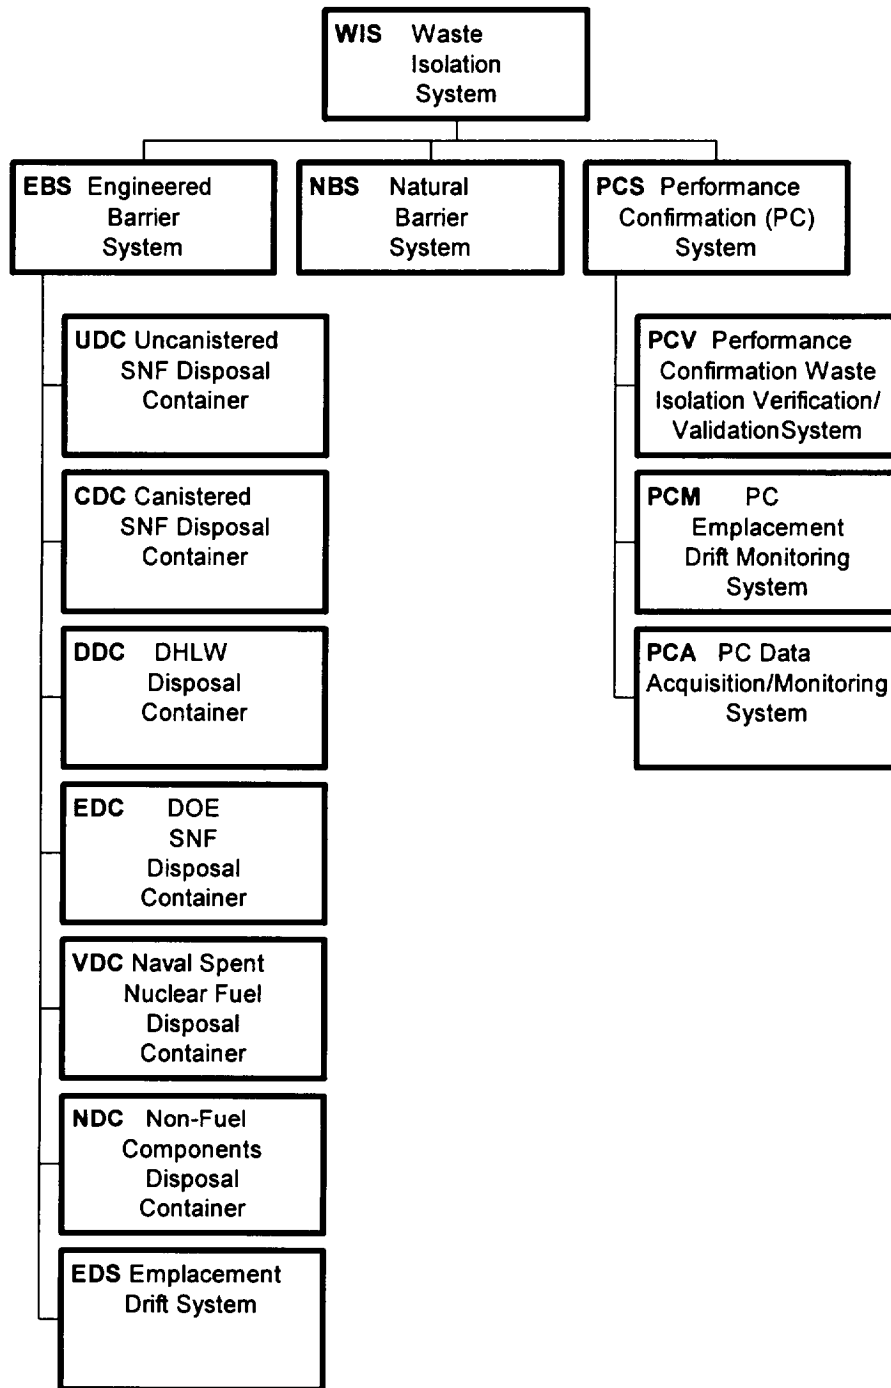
WIS Waste Isolation System

EBS Engineered Barrier System

NBS Natural Barrier System

PCS Performance Confirmation (PC) System

UDC Uncanistered SNF Disposal Container

CDC Canistered SNF Disposal Container

DDC DHLW Disposal Container

EDC DOE SNF Disposal Container

VDC Naval Spent Nuclear Fuel Disposal Container

NDC Non-Fuel Components Disposal Container

EDS Emplacement Drift System

PCV Performance Confirmation Waste Isolation Verification/ ValidationSystem

PCM PC Emplacement Drift Monitoring System

PCA PC Data Acquisition/Monitoring System